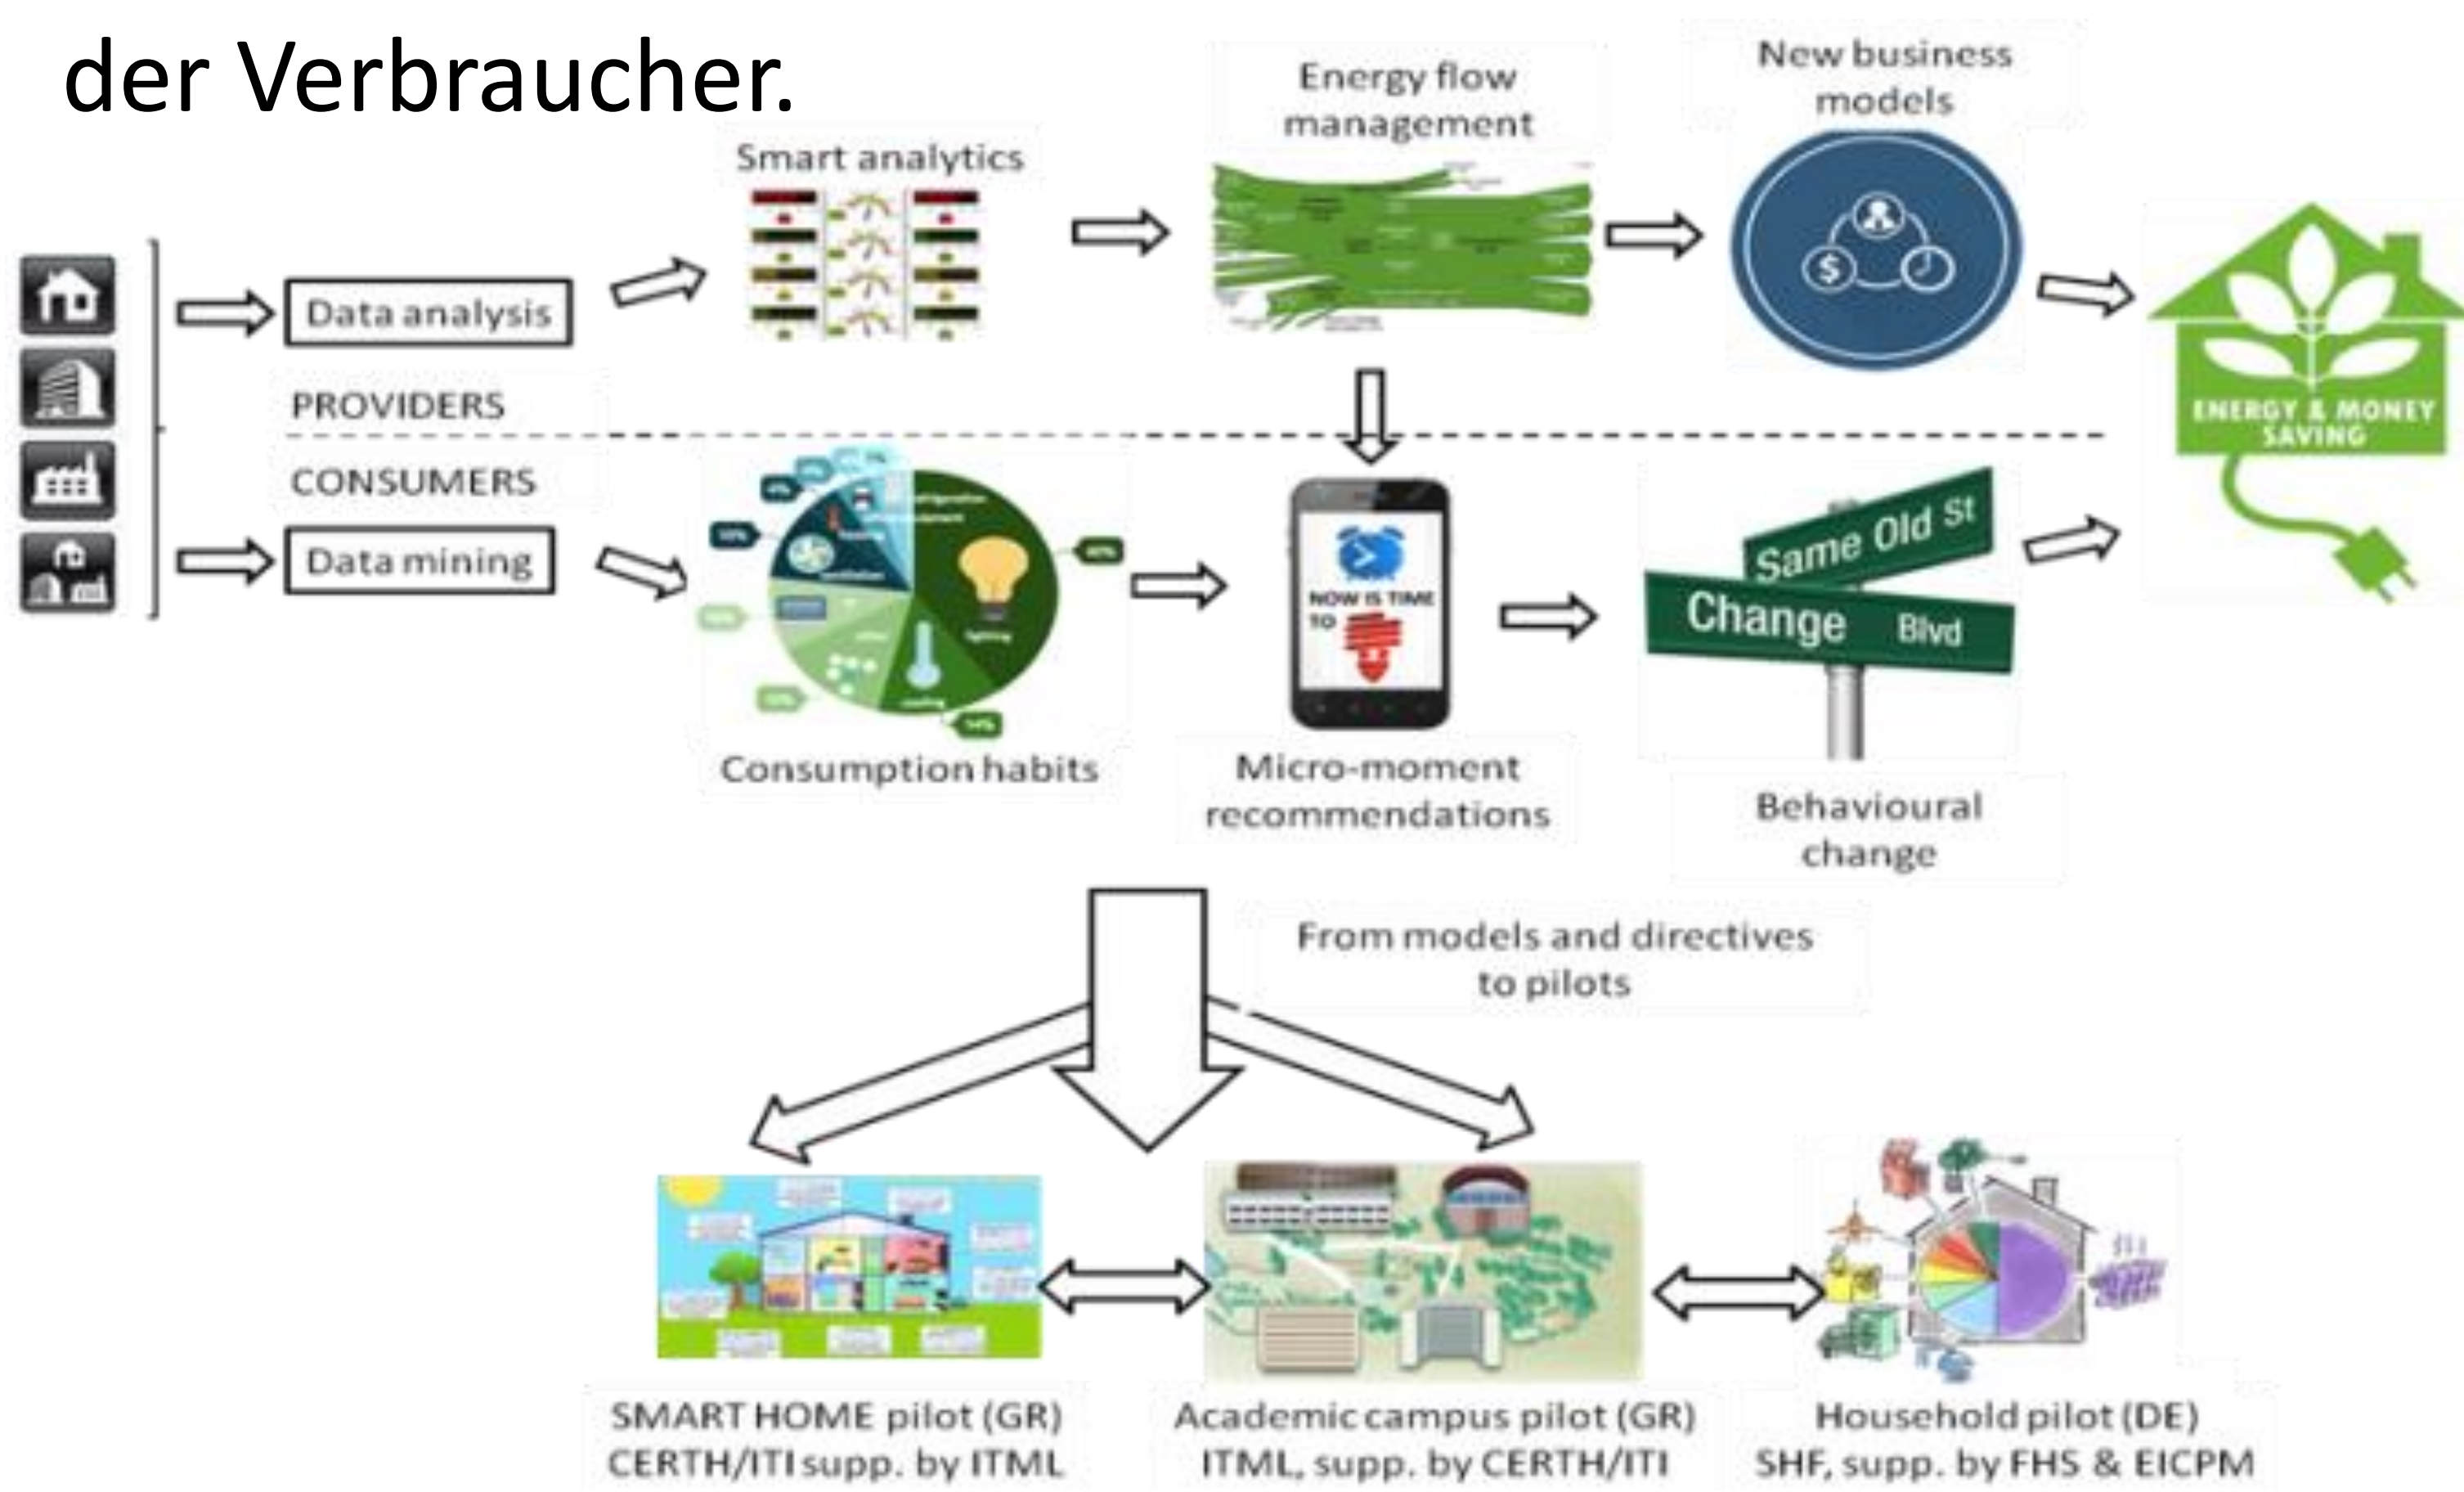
der Verbraucher.

Smart analytics

Energy flow management

New business models

Data analysis

PROVIDERS

CONSUMERS

Data mining

ENERGY & MONEY SAVING

NOW IS TIME TO

Same Old St

Change Blvd

Consumption habits

Micro-moment recommendations

Behavioural change

From models and directives to pilots

SMART HOME pilot (GR) CERTH/ITI supp. by ITML

Academic campus pilot (GR) ITML, supp. by CERTH/ITI

Household pilot (DE) SHF, supp. by FHS & EICPM